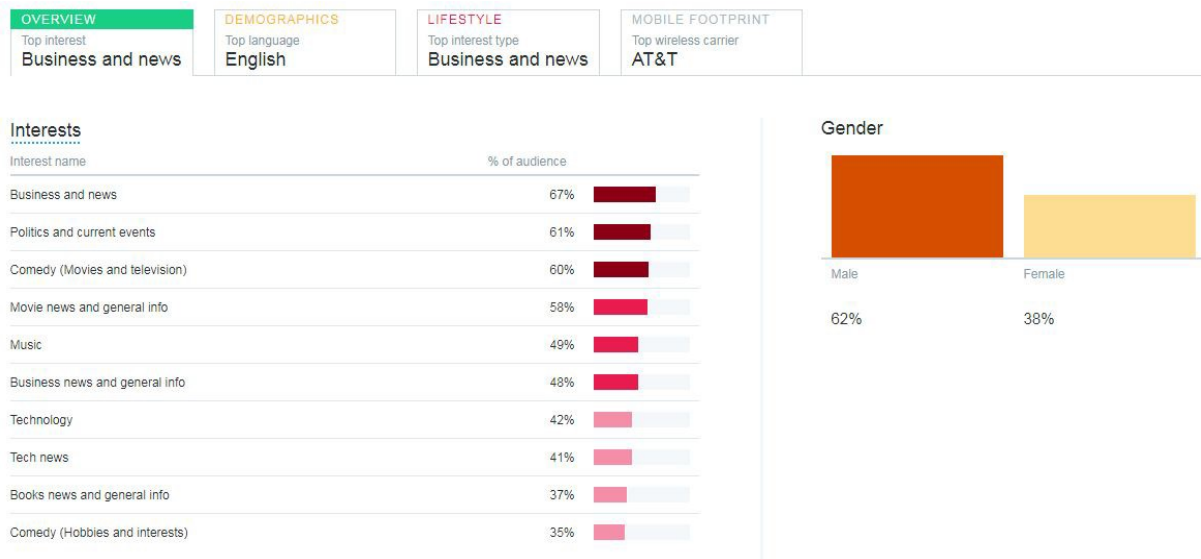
OVERVIEW
Top interest
Business and news

DEMOGRAPHICS
Top language
English

LIFESTYLE
Top interest type
Business and news

MOBILE FOOTPRINT
Top wireless carrier
AT&T

Interests

| Interest name | % of audience |
|---|---|
| Business and news | 67% |
| Politics and current events | 61% |
| Comedy (Movies and television) | 60% |
| Movie news and general info | 58% |
| Music | 49% |
| Business news and general info | 48% |
| Technology | 42% |
| Tech news | 41% |
| Books news and general info | 37% |
| Comedy (Hobbies and interests) | 35% |

Gender

| Male | Female |
|---|---|
| 62% | 38% |